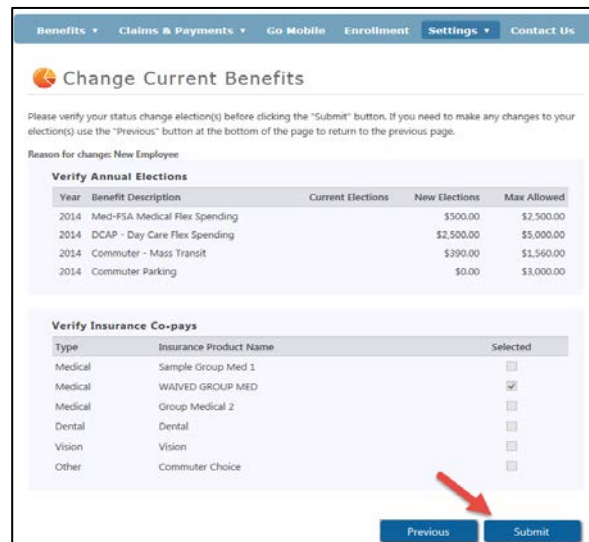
Benefits ▾ Claims & Payments ▾ Go Mobile Enrollment Settings ▾ Contact Us

Change Current Benefits

Please verify your status change election(s) before clicking the "Submit" button. If you need to make any changes to your election(s) use the "Previous" button at the bottom of the page to return to the previous page.

Reason for change: New Employee

Verify Annual Elections

| Year | Benefit Description | Current Elections | New Elections | Max Allowed |
|---|---|---|---|---|
| 2014 | Med-FSA Medical Flex Spending | | $500.00 | $2,500.00 |
| 2014 | DCAP - Day Care Flex Spending | | $2,500.00 | $5,000.00 |
| 2014 | Commuter - Mass Transit | | $390.00 | $1,560.00 |
| 2014 | Commuter Parking | | $0.00 | $3,000.00 |

Verify Insurance Co-pays

| Type | Insurance Product Name | Selected |
|---|---|---|
| Medical | Sample Group Med 1 | ☐ |
| Medical | WAIVED GROUP MED | ☑ |
| Medical | Group Medical 2 | ☐ |
| Dental | Dental | ☐ |
| Vision | Vision | ☐ |
| Other | Commuter Choice | ☐ |

Previous Submit